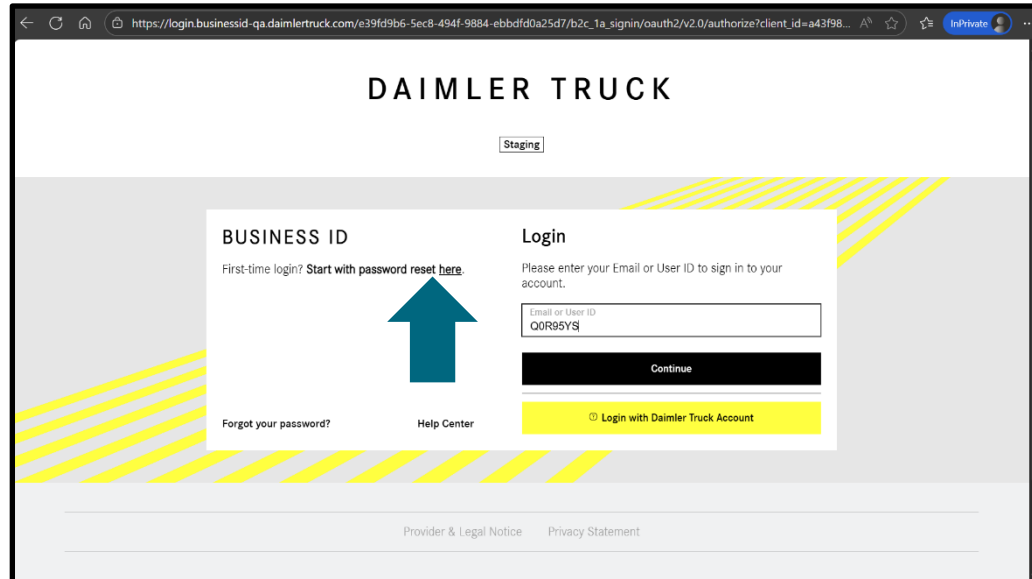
https://login.businessid-qa.daimlertruck.com/e39fd9b6-5ec8-494f-9884-ebbdfd0a25d7/b2c_1a_signin/oauth2/v2.0/authorize?client_id=a43f98...

InPrivate

DAIMLER TRUCK

Staging

BUSINESS ID

First-time login? Start with password reset here.

Forgot your password?

Help Center

Login

Please enter your Email or User ID to sign in to your account.

Email or User ID
Q0R95YS

Continue

Login with Daimler Truck Account

Provider & Legal Notice

Privacy Statement